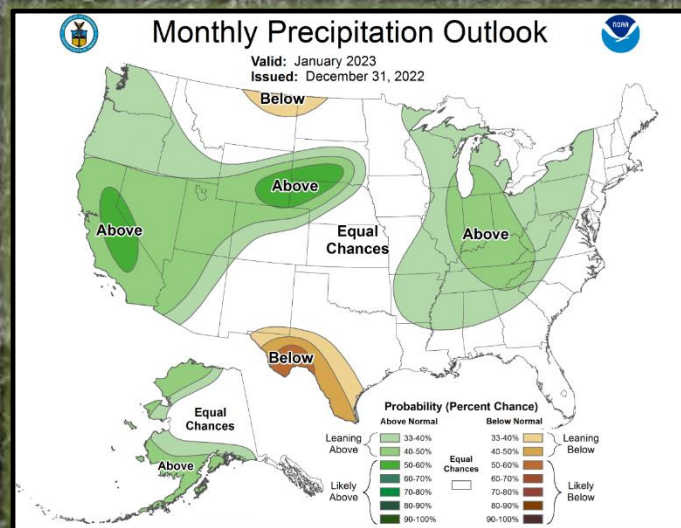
Monthly Precipitation Outlook

Valid: January 2023
Issued: December 31, 2022

Below

Above

Above

Equal Chances

Above

Below

Equal Chances

Above

Probability (Percent Chance)

| | Above Normal | | Below Normal | |
|---|---|---|---|---|
| Leaning Above | 33-40% | Equal Chances | 33-40% | Leaning Below |
| | 40-50% | | 40-50% | |
| Likely Above | 50-60% | | 50-60% | Likely Below |
| | 60-70% | | 60-70% | |
| | 70-80% | | 70-80% | |
| | 80-90% | | 80-90% | |
| | 90-100% | | 90-100% | |